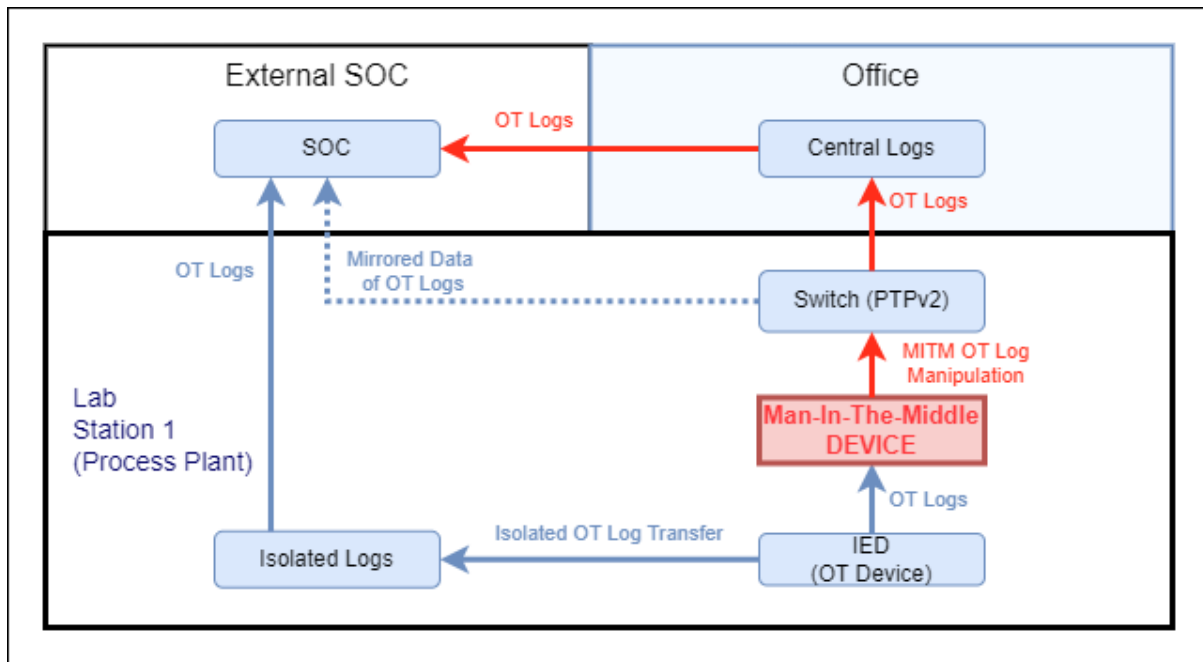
External SOC

Office

SOC

OT Logs

Central Logs

OT Logs

OT Logs

Mirrored Data of OT Logs

Switch (PTPv2)

MITM OT Log Manipulation

Lab Station 1 (Process Plant)

Man-In-The-Middle DEVICE

OT Logs

Isolated OT Log Transfer

Isolated Logs

IED (OT Device)